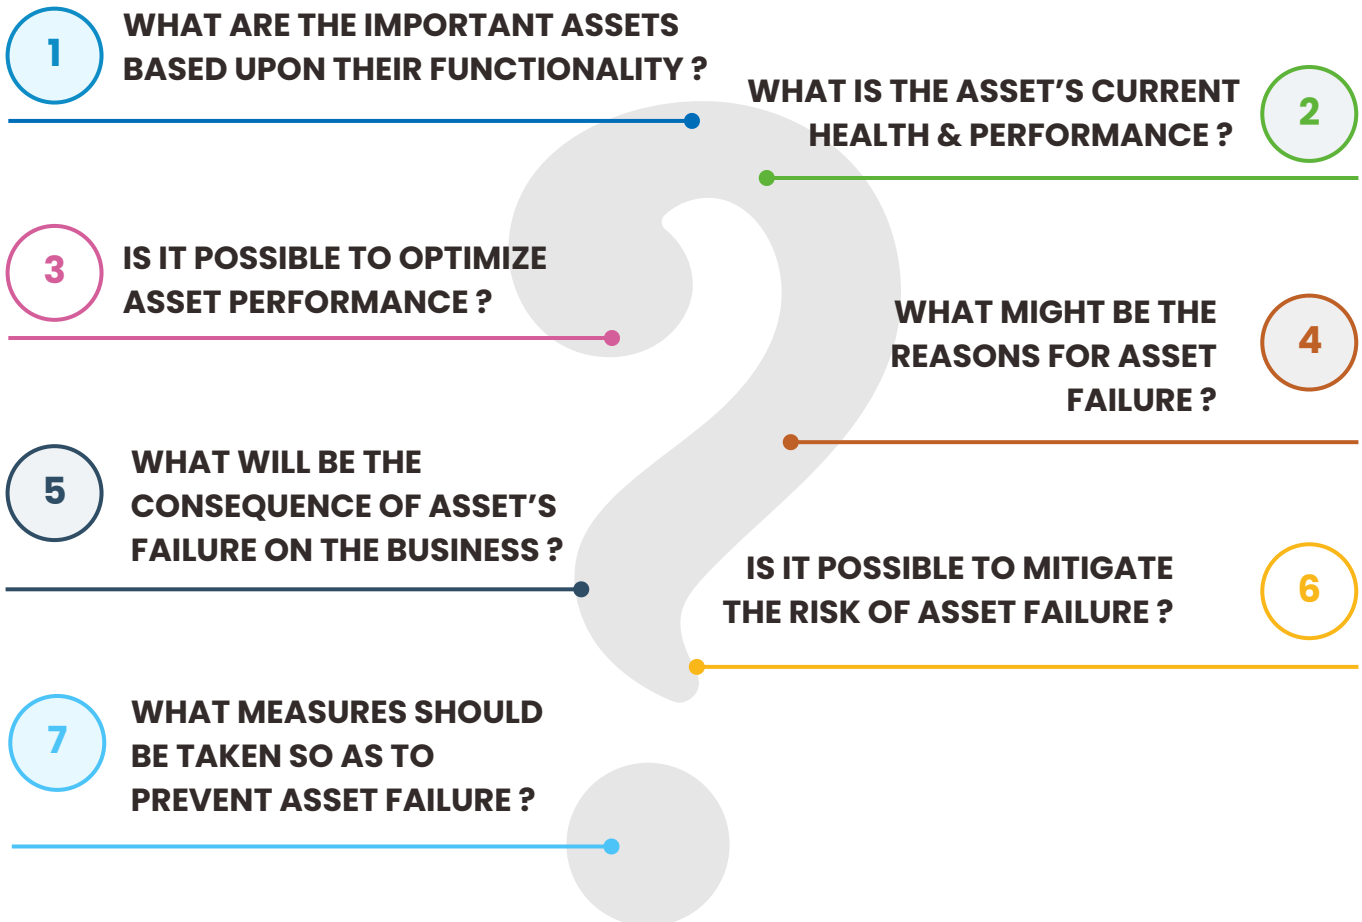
1
WHAT ARE THE IMPORTANT ASSETS BASED UPON THEIR FUNCTIONALITY ?

WHAT IS THE ASSET’S CURRENT HEALTH & PERFORMANCE ?
2

3
IS IT POSSIBLE TO OPTIMIZE ASSET PERFORMANCE ?

WHAT MIGHT BE THE REASONS FOR ASSET FAILURE ?
4

5
WHAT WILL BE THE CONSEQUENCE OF ASSET’S FAILURE ON THE BUSINESS ?

IS IT POSSIBLE TO MITIGATE THE RISK OF ASSET FAILURE ?
6

7
WHAT MEASURES SHOULD BE TAKEN SO AS TO PREVENT ASSET FAILURE ?